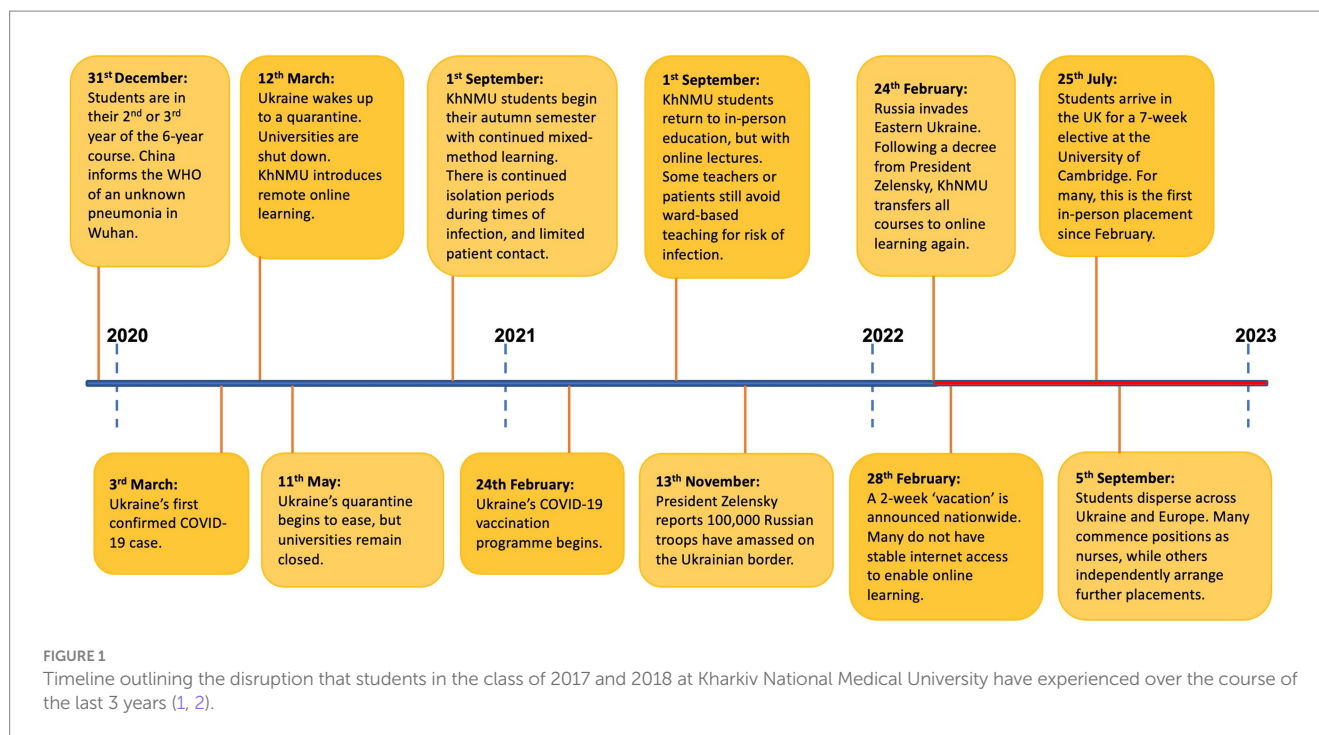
**31$^{st}$ December:** Students are in their 2$^{nd}$ or 3$^{rd}$ year of the 6-year course. China informs the WHO of an unknown pneumonia in Wuhan.

**12$^{th}$ March:** Ukraine wakes up to a quarantine. Universities are shut down. KhNMU introduces remote online learning.

**1$^{st}$ September:** KhNMU students begin their autumn semester with continued mixed-method learning. There is continued isolation periods during times of infection, and limited patient contact.

**1$^{st}$ September:** KhNMU students return to in-person education, but with online lectures. Some teachers or patients still avoid ward-based teaching for risk of infection.

**24$^{th}$ February:** Russia invades Eastern Ukraine. Following a decree from President Zelensky, KhNMU transfers all courses to online learning again.

**25$^{th}$ July:** Students arrive in the UK for a 7-week elective at the University of Cambridge. For many, this is the first in-person placement since February.

2020

2021

2022

2023

**3$^{rd}$ March:** Ukraine's first confirmed COVID-19 case.

**11$^{th}$ May:** Ukraine's quarantine begins to ease, but universities remain closed.

**24th February:** Ukraine's COVID-19 vaccination programme begins.

**13$^{th}$ November:** President Zelensky reports 100,000 Russian troops have amassed on the Ukrainian border.

**28$^{th}$ February:** A 2-week 'vacation' is announced nationwide. Many do not have stable internet access to enable online learning.

**5$^{th}$ September:** Students disperse across Ukraine and Europe. Many commence positions as nurses, while others independently arrange further placements.

FIGURE 1
Timeline outlining the disruption that students in the class of 2017 and 2018 at Kharkiv National Medical University have experienced over the course of the last 3 years (1, 2).